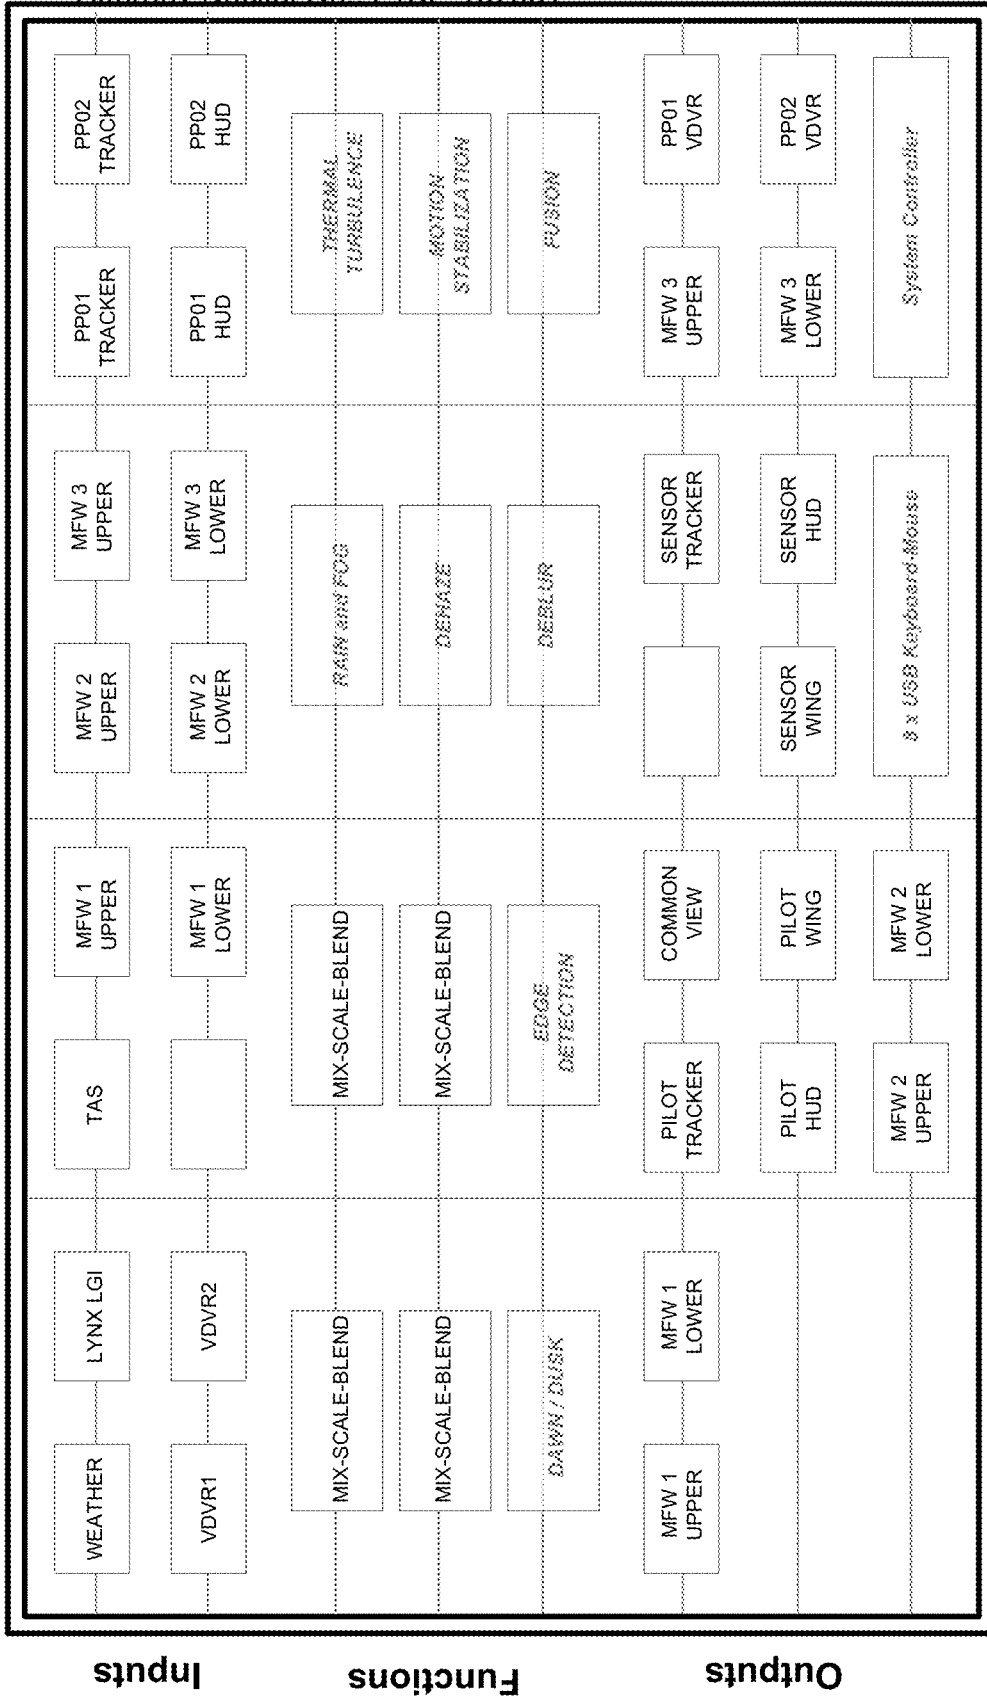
Inputs

WEATHER
LYNX LGI
TAS
MFW 1 UPPER
MFW 2 UPPER
MFW 3 UPPER
PP01 TRACKER
PP02 TRACKER

VDVR1
VDVR2
MFW 1 LOWER
MFW 2 LOWER
MFW 3 LOWER
PP01 HUD
PP02 HUD

Functions

MIX-SCALE-BLEND
MIX-SCALE-BLEND
MIX-SCALE-BLEND
RAIN and FOG
THERMAL TURBULENCE

MIX-SCALE-BLEND
MIX-SCALE-BLEND
DEHAZE
MOTION STABILIZATION

DAWN / DUSK
EDGE DETECTION
DEBLUR
FUSION

Outputs

MFW 1 UPPER
MFW 1 LOWER
PILOT TRACKER
COMMON VIEW
SENSOR TRACKER
MFW 3 UPPER
PP01 VDVR

PILOT HUD
PILOT WING
SENSOR WING
SENSOR HUD
MFW 3 LOWER
PP02 VDVR

MFW 2 UPPER
MFW 2 LOWER
3 x USB Keyboard-Mouse
System Controller